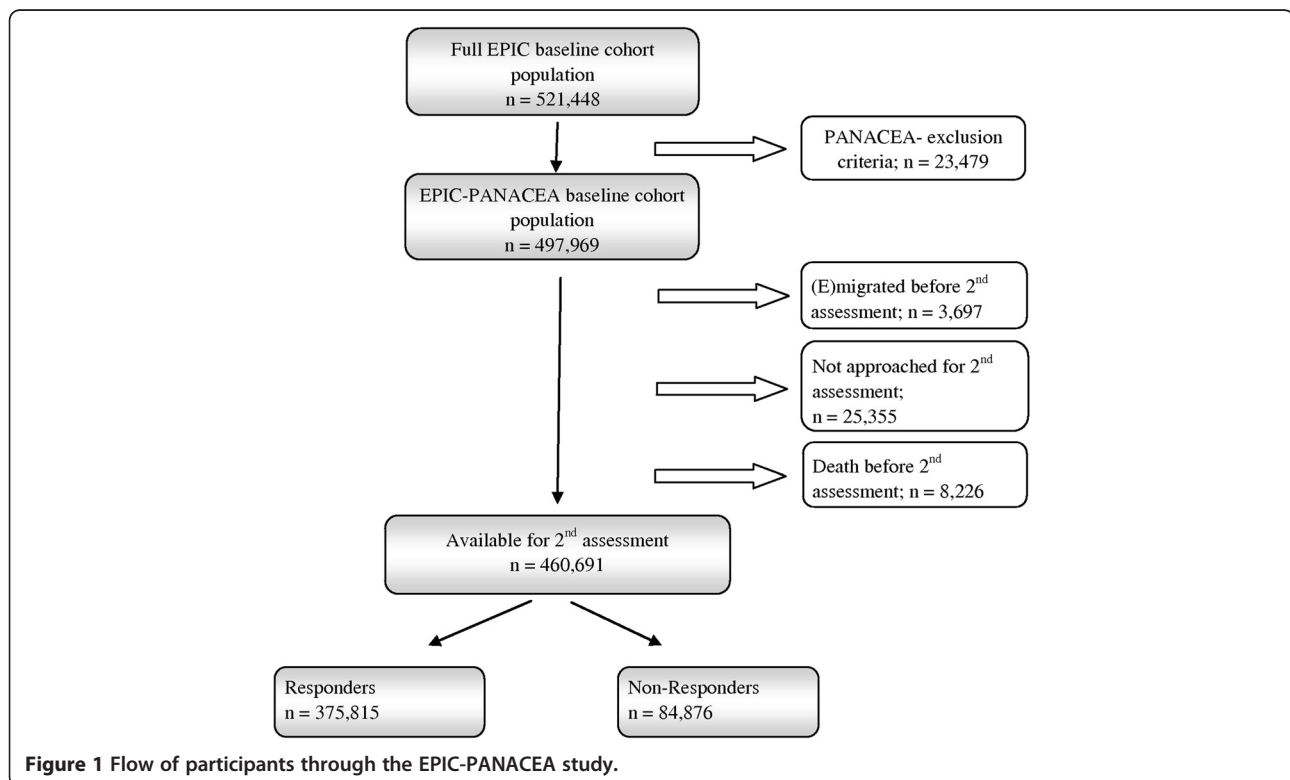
Full EPIC baseline cohort population
n = 521,448

PANACEA- exclusion criteria; n = 23,479

EPIC-PANACEA baseline cohort population
n = 497,969

(E)migrated before 2$^{nd}$ assessment; n = 3,697

Not approached for 2$^{nd}$ assessment;
n = 25,355

Death before 2$^{nd}$ assessment; n = 8,226

Available for 2$^{nd}$ assessment
n = 460,691

Responders
n = 375,815

Non-Responders
n = 84,876

**Figure 1 Flow of participants through the EPIC-PANACEA study.**